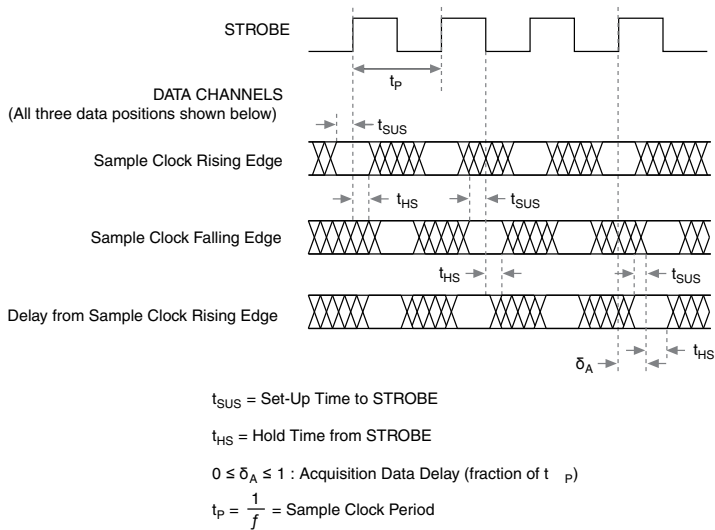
STROBE

$t_P$

DATA CHANNELS
(All three data positions shown below)

$t_{SUS}$

Sample Clock Rising Edge

$t_{HS}$

$t_{SUS}$

Sample Clock Falling Edge

$t_{HS}$

$t_{SUS}$

Delay from Sample Clock Rising Edge

$\delta_A$

$t_{HS}$

$t_{SUS}$ = Set-Up Time to STROBE

$t_{HS}$ = Hold Time from STROBE

$0 \le \delta_A \le 1$ : Acquisition Data Delay (fraction of $t_P$)

$t_P = \frac{1}{f}$ = Sample Clock Period